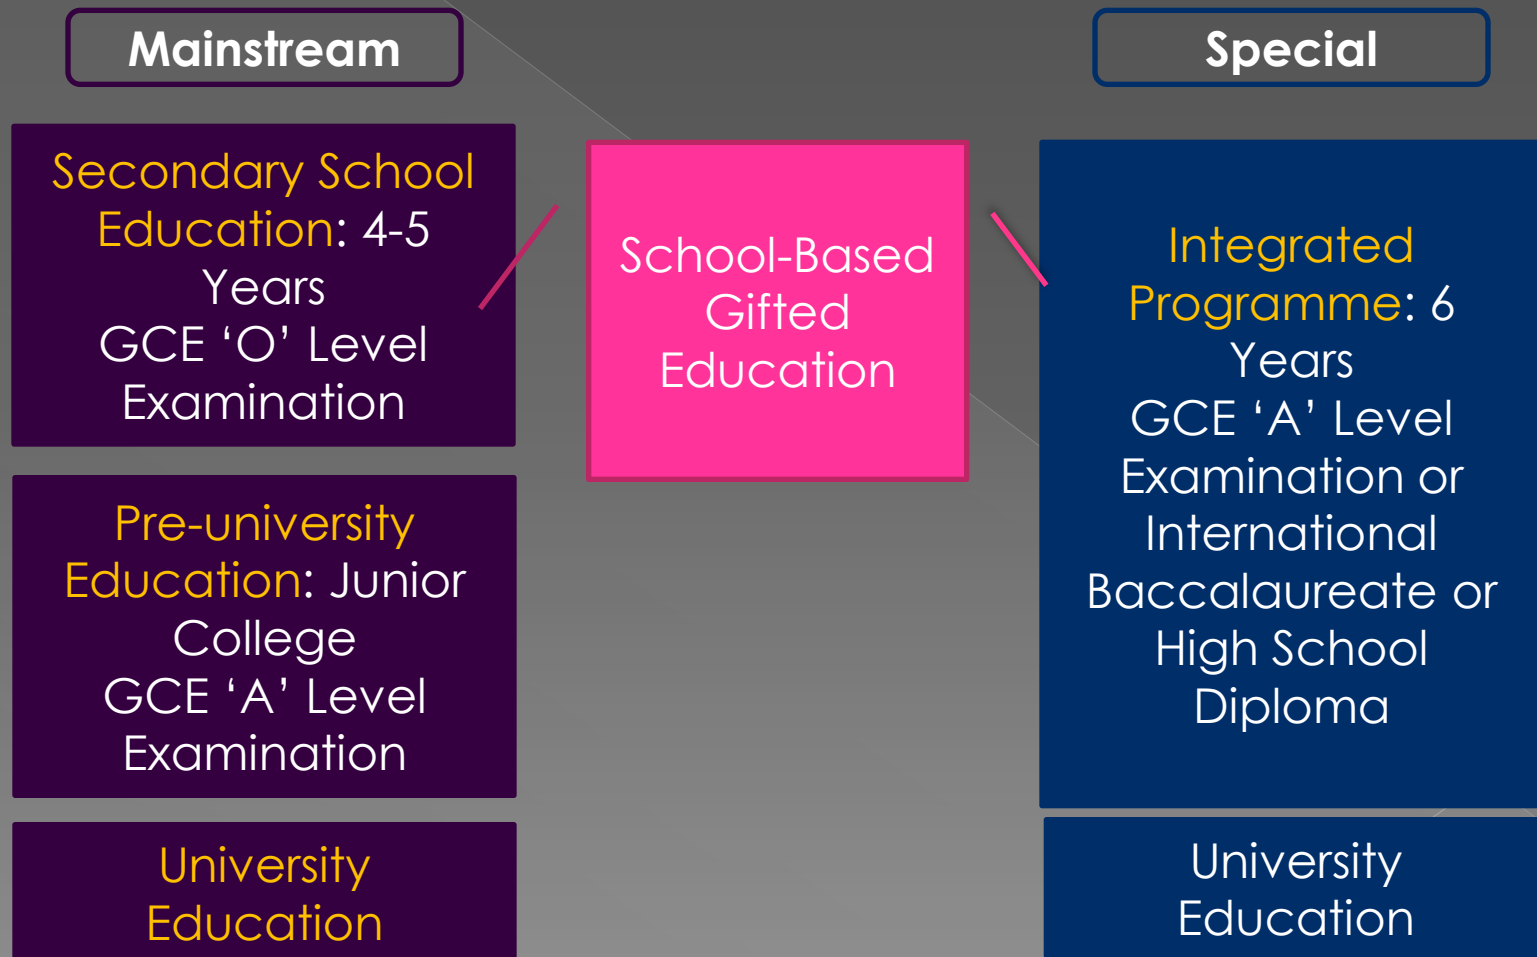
Mainstream

Secondary School Education: 4-5 Years
GCE ‘O’ Level Examination

Pre-university Education: Junior College
GCE ‘A’ Level Examination

University Education

School-Based Gifted Education

Special

Integrated Programme: 6 Years
GCE ‘A’ Level Examination or International Baccalaureate or High School Diploma

University Education